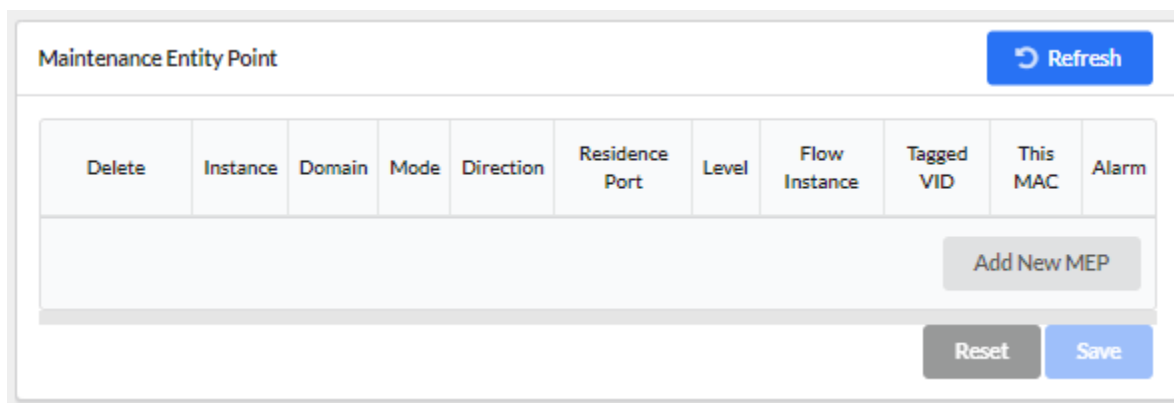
Maintenance Entity Point

Refresh

| Delete | Instance | Domain | Mode | Direction | Residence Port | Level | Flow Instance | Tagged VID | This MAC | Alarm |
|---|---|---|---|---|---|---|---|---|---|---|

Add New MEP

Reset

Save